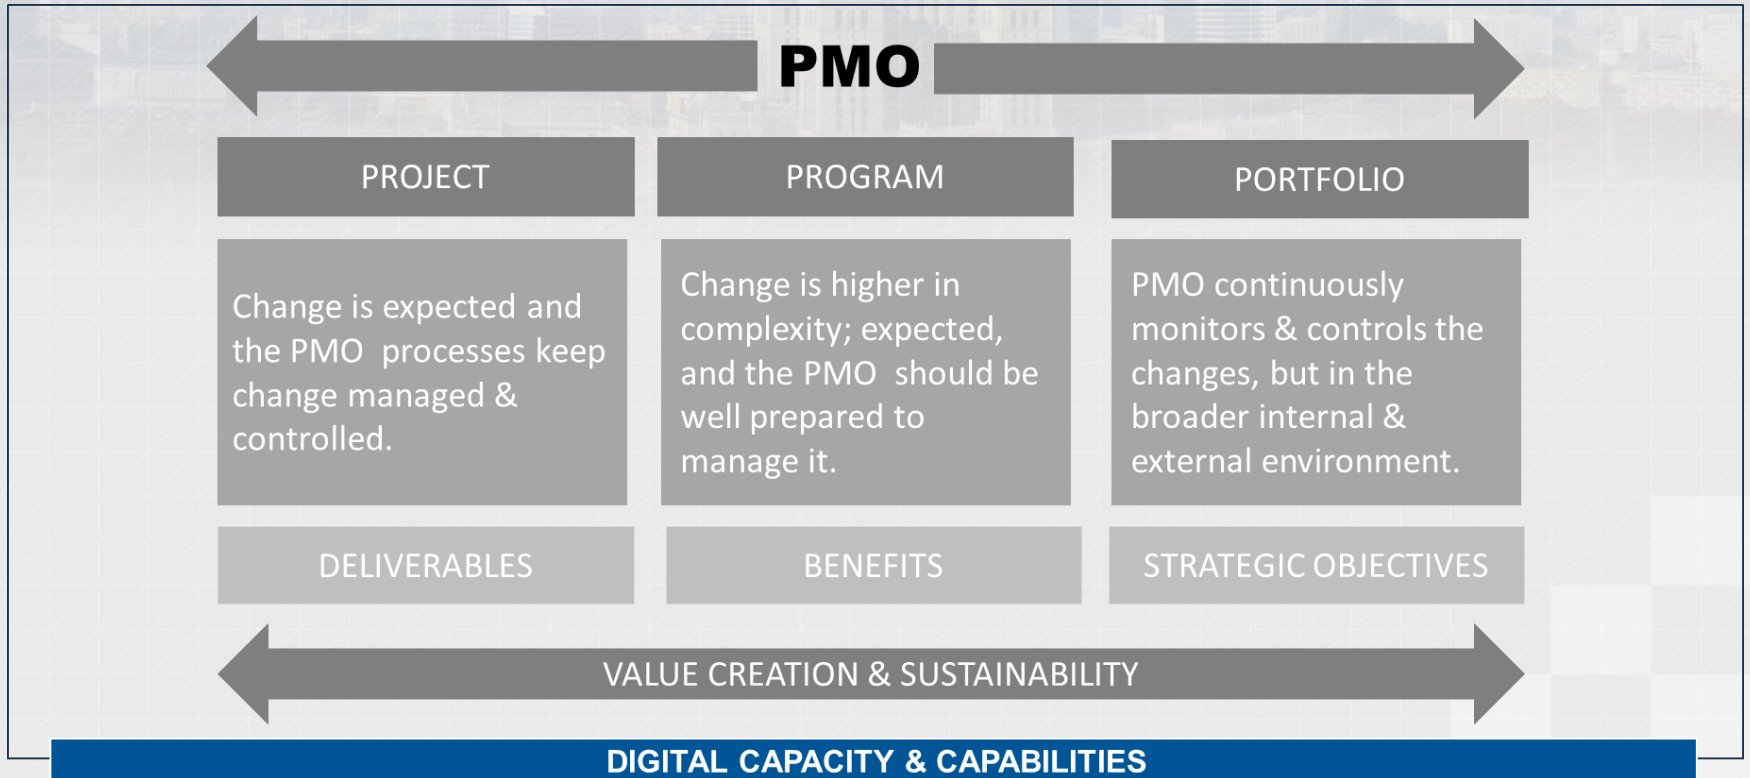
PMO

PROJECT

PROGRAM

PORTFOLIO

Change is expected and the PMO processes keep change managed & controlled.

Change is higher in complexity; expected, and the PMO should be well prepared to manage it.

PMO continuously monitors & controls the changes, but in the broader internal & external environment.

DELIVERABLES

BENEFITS

STRATEGIC OBJECTIVES

VALUE CREATION & SUSTAINABILITY

DIGITAL CAPACITY & CAPABILITIES